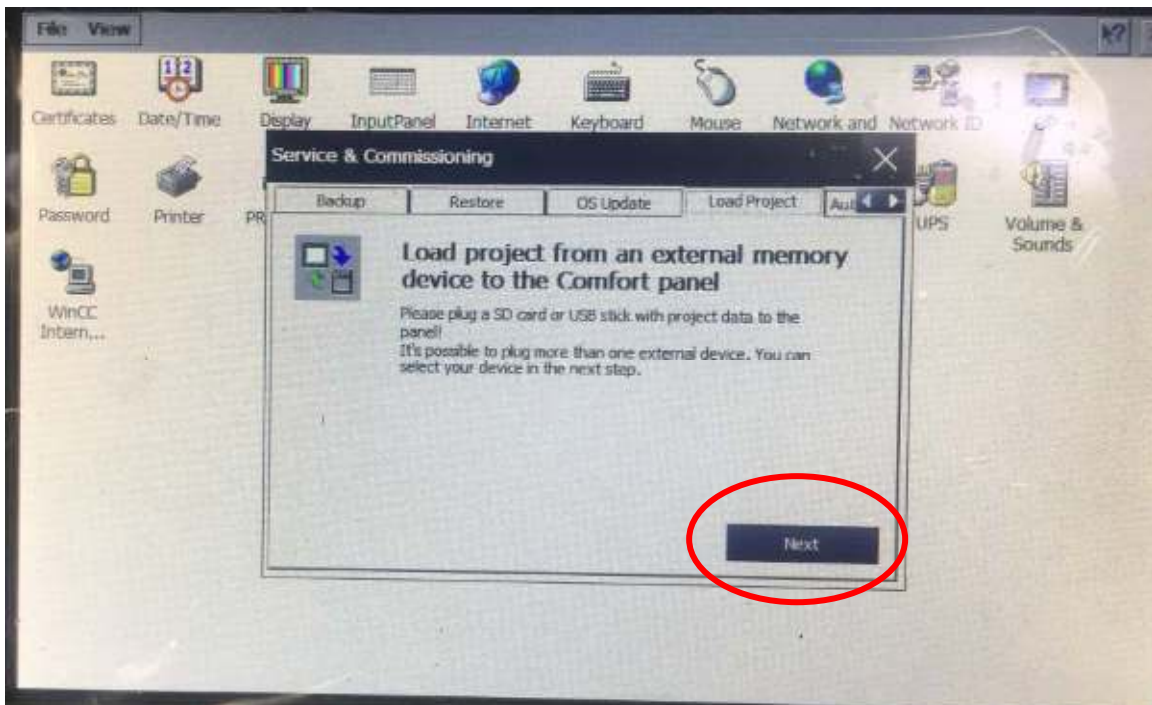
File View

?

Certificates Date/Time Display InputPanel Internet Keyboard Mouse Network and Network ID

Password Printer PR

UPS Volume & Sounds

WinCC Intern...

Service & Commissioning

Backup Restore OS Update Load Project Au

Load project from an external memory device to the Comfort panel

Please plug a SD card or USB stick with project data to the panel!
It's possible to plug more than one external device. You can select your device in the next step.

Next